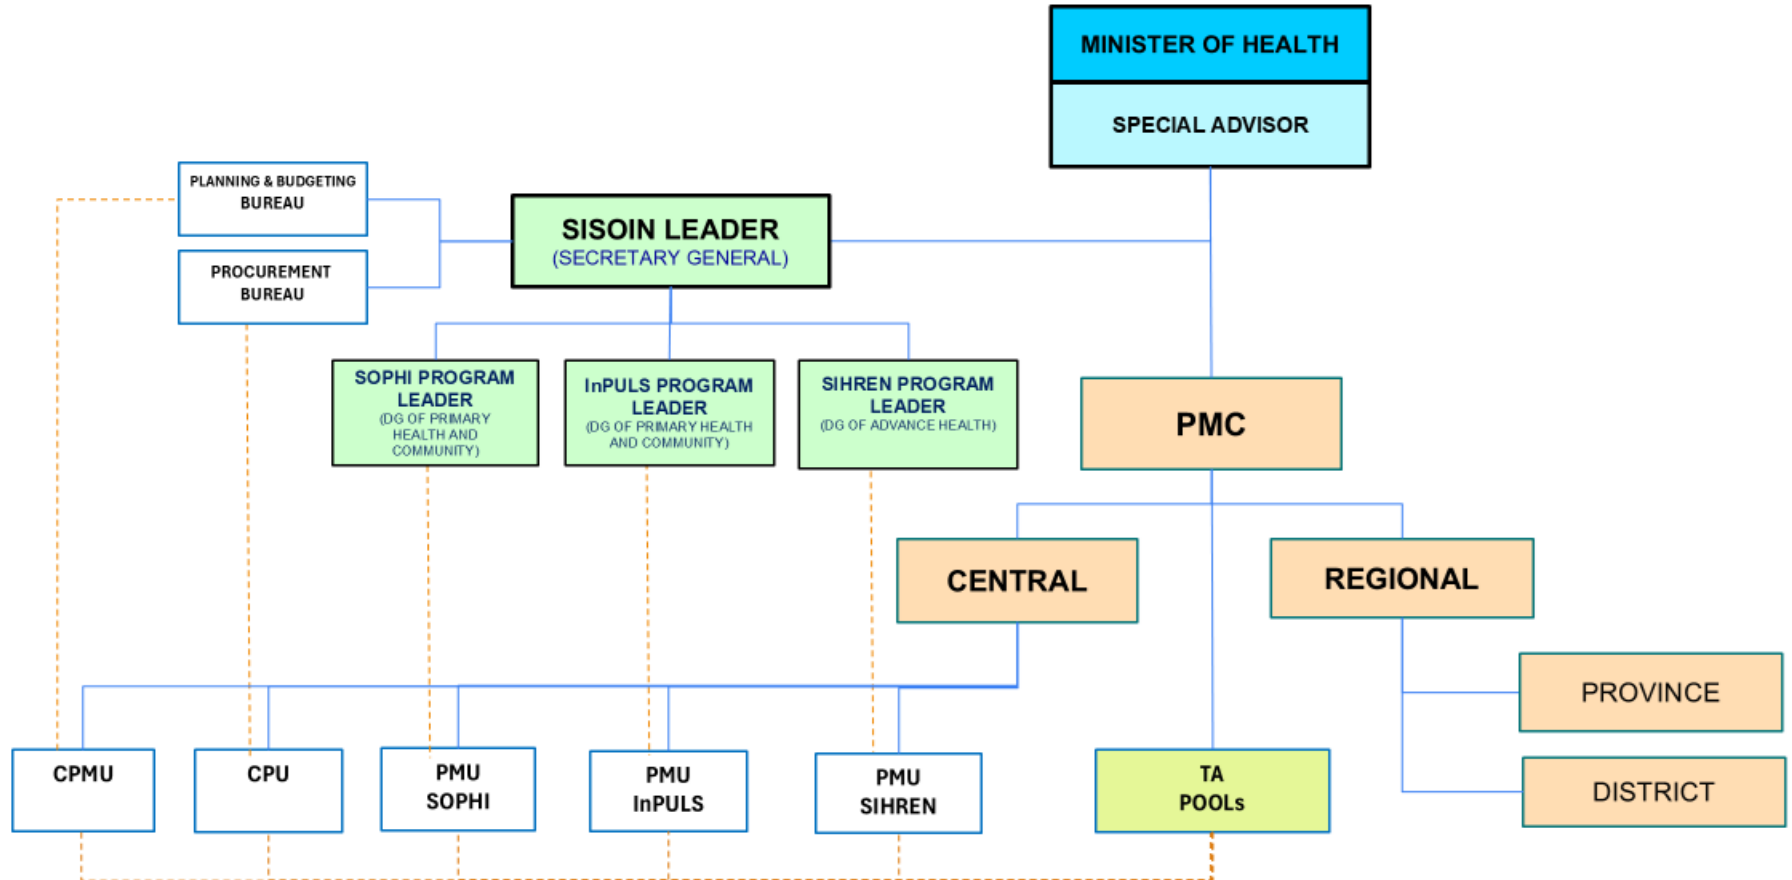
MINISTER OF HEALTH

SPECIAL ADVISOR

PLANNING & BUDGETING BUREAU

PROCUREMENT BUREAU

SISOIN LEADER
(SECRETARY GENERAL)

SOPHI PROGRAM LEADER
(DG OF PRIMARY HEALTH AND COMMUNITY)

InPULS PROGRAM LEADER
(DG OF PRIMARY HEALTH AND COMMUNITY)

SIHREN PROGRAM LEADER
(DG OF ADVANCE HEALTH)

PMC

CENTRAL

REGIONAL

PROVINCE

DISTRICT

CPMU

CPU

PMU SOPHI

PMU InPULS

PMU SIHREN

TA POOLs